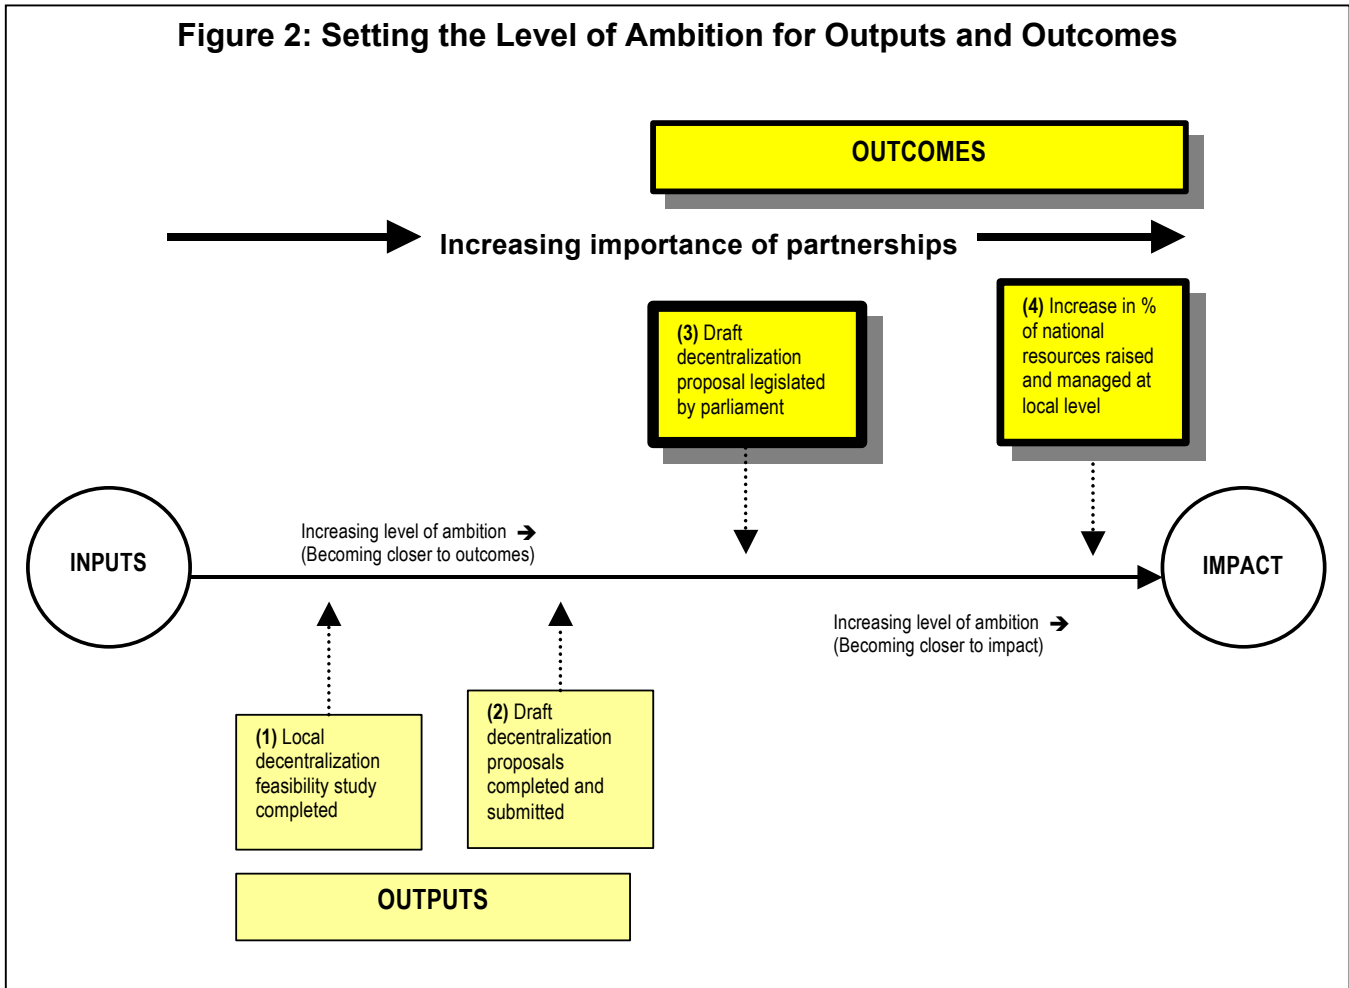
Figure 2: Setting the Level of Ambition for Outputs and Outcomes

OUTCOMES

Increasing importance of partnerships

(3) Draft decentralization proposal legislated by parliament

(4) Increase in % of national resources raised and managed at local level

INPUTS

Increasing level of ambition ➔
(Becoming closer to outcomes)

IMPACT

Increasing level of ambition ➔
(Becoming closer to impact)

(1) Local decentralization feasibility study completed

(2) Draft decentralization proposals completed and submitted

OUTPUTS